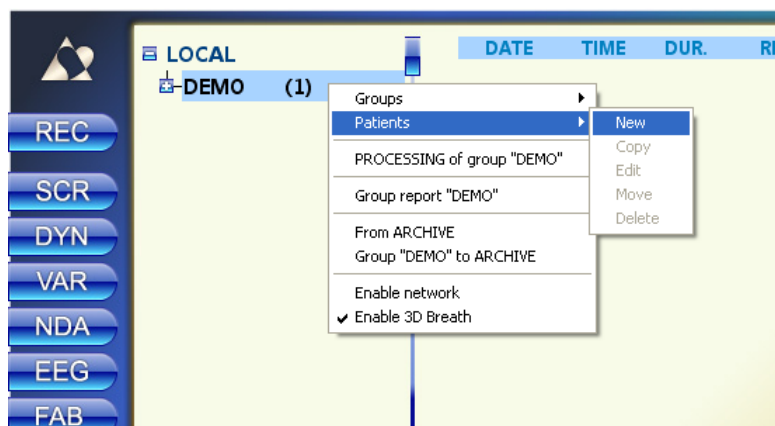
REC
SCR
DYN
VAR
NDA
EEG
FAB

LOCAL
DEMO (1)

DATE TIME DUR. R

Groups
Patients
PROCESSING of group "DEMO"
Group report "DEMO"
From ARCHIVE
Group "DEMO" to ARCHIVE
Enable network
✔ Enable 3D Breath

New
Copy
Edit
Move
Delete